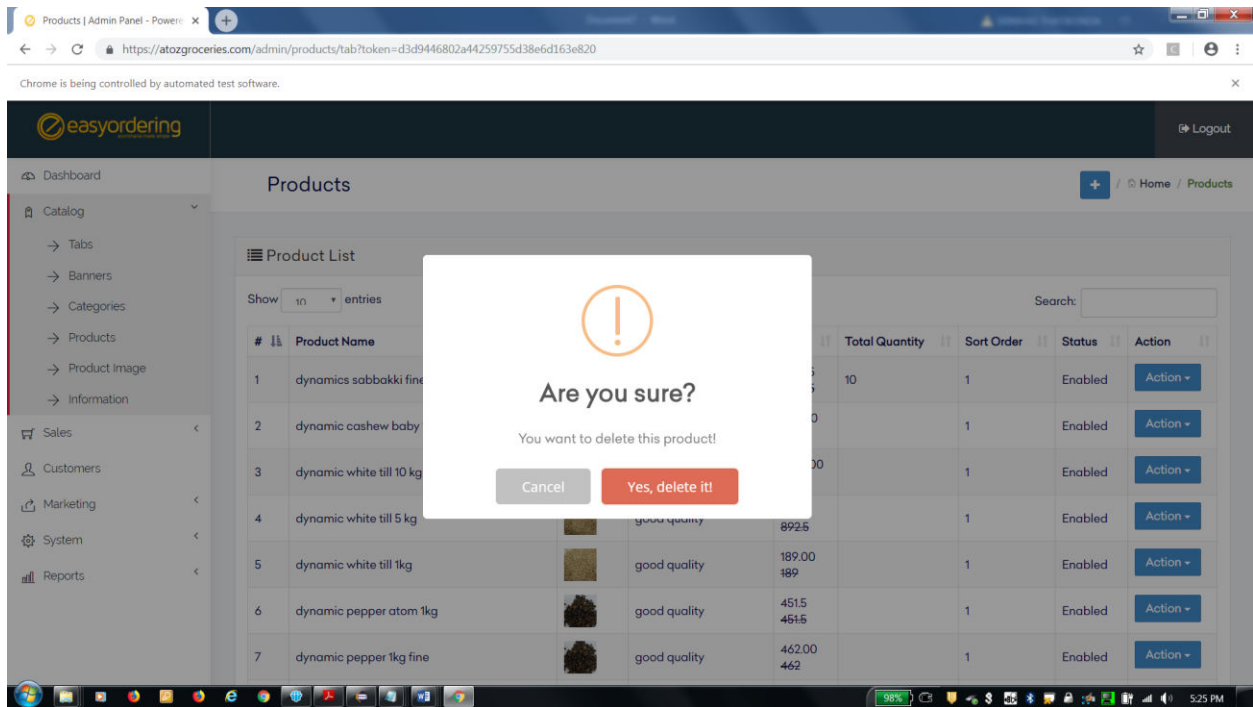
Products | Admin Panel - Powere ×

https://atozgroceries.com/admin/products/tab?token=d3d9446802a44259755d38e6d163e820

Chrome is being controlled by automated test software.

easyordering

Logout

Dashboard
Catalog
Tabs
Banners
Categories
Products
Product Image
Information
Sales
Customers
Marketing
System
Reports

Products

Home / Products

Product List

Show 10 entries

Search:

| # | Product Name | | | | Total Quantity | Sort Order | Status | Action |
|---|---|---|---|---|---|---|---|---|
| 1 | dynamics sabbakki fine | | | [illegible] | 10 | 1 | Enabled | Action |
| 2 | dynamic cashew baby | | | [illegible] | | 1 | Enabled | Action |
| 3 | dynamic white till 10 kg | | | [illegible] | | 1 | Enabled | Action |
| 4 | dynamic white till 5 kg | | good quality | 892.5 | | 1 | Enabled | Action |
| 5 | dynamic white till 1kg | | good quality | 189.00 189 | | 1 | Enabled | Action |
| 6 | dynamic pepper atom 1kg | | good quality | 451.5 451.5 | | 1 | Enabled | Action |
| 7 | dynamic pepper 1kg fine | | good quality | 462.00 462 | | 1 | Enabled | Action |

Are you sure?

You want to delete this product!

Cancel

Yes, delete it!

98%

5:25 PM